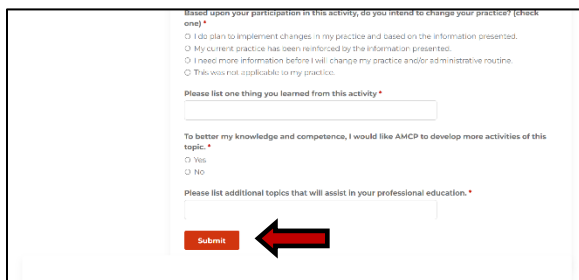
Based upon your participation in this activity, do you intend to change your practice? (check one) *
○ I do plan to implement changes in my practice and based on the information presented.
○ My current practice has been reinforced by the information presented.
○ I need more information before I will change my practice and/or administrative routine.
○ This was not applicable to my practice.

Please list one thing you learned from this activity *

To better my knowledge and competence, I would like AMCP to develop more activities of this topic. *
○ Yes
○ No

Please list additional topics that will assist in your professional education. *

Submit